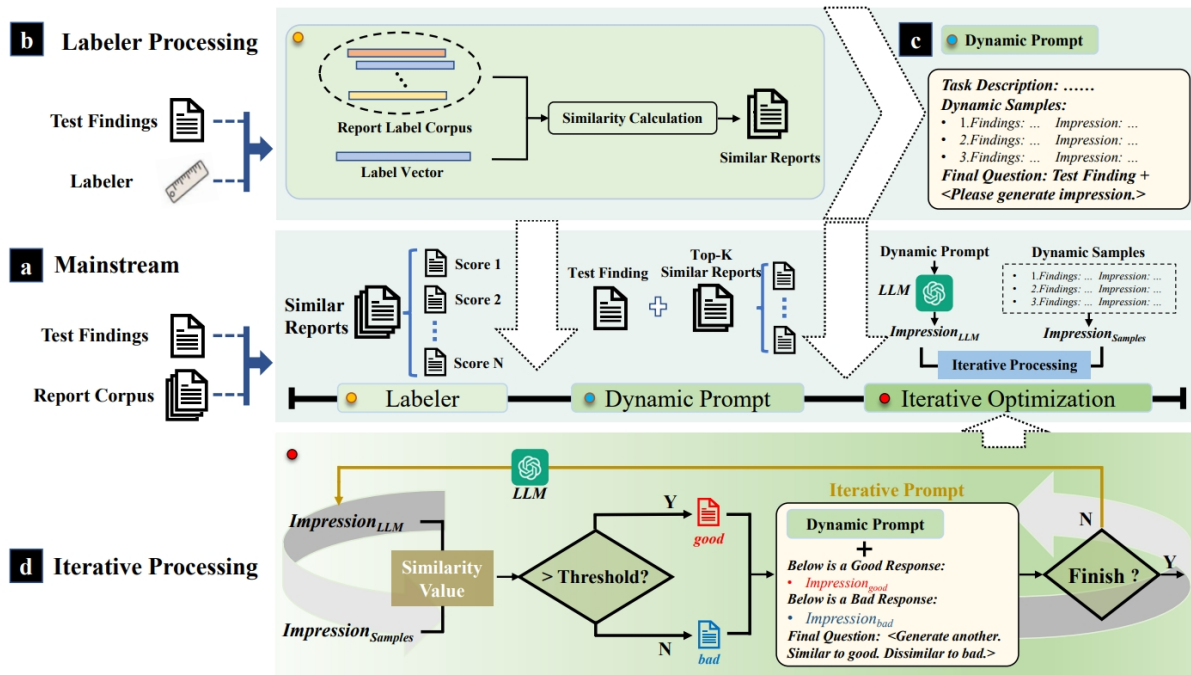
b Labeler Processing

Test Findings

Labeler

Report Label Corpus

Label Vector

Similarity Calculation

Similar Reports

c Dynamic Prompt

Task Description: ……
Dynamic Samples:
• 1.Findings: ... Impression: ...
• 2.Findings: ... Impression: ...
• 3.Findings: ... Impression: ...
Final Question: Test Finding + <Please generate impression.>

a Mainstream

Test Findings

Report Corpus

Similar Reports

Score 1
Score 2
Score N

Test Finding

Top-K Similar Reports

Dynamic Prompt

LLM

$Impression_{LLM}$

Dynamic Samples

• 1.Findings: ... Impression: ...
• 2.Findings: ... Impression: ...
• 3.Findings: ... Impression: ...

$Impression_{Samples}$

Iterative Processing

Labeler

Dynamic Prompt

Iterative Optimization

LLM

$Impression_{LLM}$

d Iterative Processing

Similarity Value

$Impression_{Samples}$

> Threshold?

Y

good

N

bad

Iterative Prompt

Dynamic Prompt
+
Below is a Good Response:
• $Impression_{good}$
Below is a Bad Response:
• $Impression_{bad}$
Final Question: <Generate another. Similar to good. Dissimilar to bad.>

N

Finish ?

Y